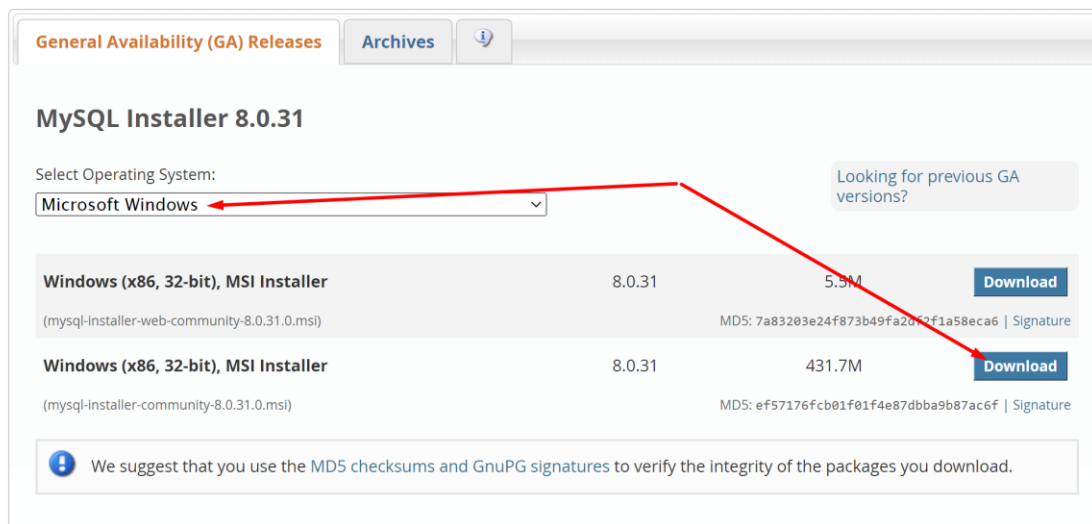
General Availability (GA) Releases | Archives

MySQL Installer 8.0.31

Select Operating System:

Microsoft Windows

Looking for previous GA versions?

| | | | |
|---|---|---|---|
| Windows (x86, 32-bit), MSI Installer | 8.0.31 | 5.5M | Download |
| (mysql-installer-web-community-8.0.31.0.msi) | | MD5: 7a83203e24f873b49fa2d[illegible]f1a58eca6 \| Signature | |
| Windows (x86, 32-bit), MSI Installer | 8.0.31 | 431.7M | Download |
| (mysql-installer-community-8.0.31.0.msi) | | MD5: ef57176fcb01f01f4e87dbba9b87ac6f \| Signature | |

We suggest that you use the MD5 checksums and GnuPG signatures to verify the integrity of the packages you download.